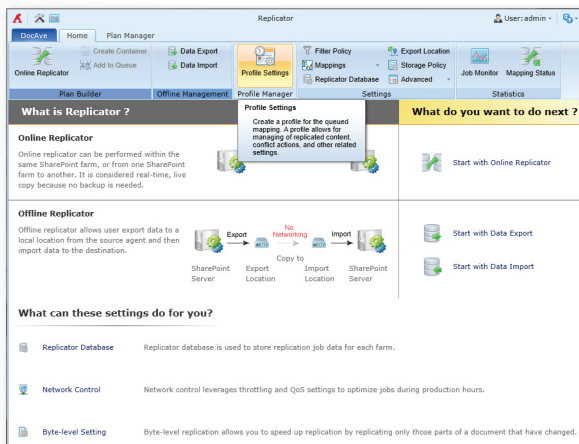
Replicator
User: admin

DocAve | Home | Plan Manager

Online Replicator
Create Container
Add to Queue
Plan Builder

Data Export
Data Import
Offline Management

Profile Settings
Profile Manager

Filter Policy
Mappings
Replicator Database
Export Location
Storage Policy
Advanced
Settings

Job Monitor
Mapping Status
Statistics

What is Replicator ?

Profile Settings

Create a profile for the queued mapping. A profile allows for managing of replicated content, conflict actions, and other related settings.

What do you want to do next ?

Online Replicator

Online replicator can be performed within the same SharePoint farm, or from one SharePoint farm to another. It is considered real-time, live copy because no backup is needed.

Start with Online Replicator

Offline Replicator

Offline replicator allows user export data to a local location from the source agent and then import data to the destination.

Export
No Networking
Import
Copy to
SharePoint Server
Export Location
Import Location
SharePoint Server

Start with Data Export

Start with Data Import

What can these settings do for you?

Replicator Database — Replicator database is used to store replication job data for each farm.

Network Control — Network control leverages throttling and QoS settings to optimize jobs during production hours.

Byte-level Setting — Byte-level replication allows you to speed up replication by replicating only those parts of a document that have changed.